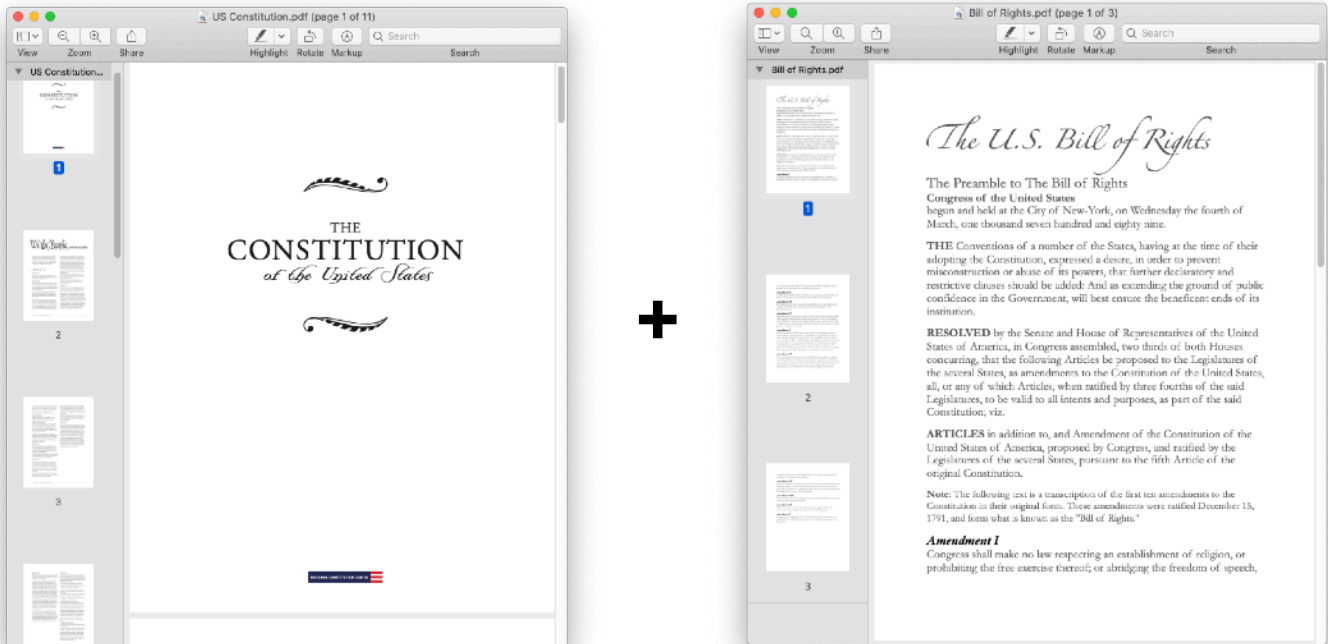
US Constitution.pdf (page 1 of 11)

View Zoom Share Highlight Rotate Markup Search

Search

US Constitution...

1

2

3

THE
CONSTITUTION
of the United States

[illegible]

+

Bill of Rights.pdf (page 1 of 3)

View Zoom Share Highlight Rotate Markup Search

Search

Bill of Rights.pdf

1

2

3

The U.S. Bill of Rights

The Preamble to The Bill of Rights
Congress of the United States
begun and held at the City of New-York, on Wednesday the fourth of March, one thousand seven hundred and eighty nine.

THE Conventions of a number of the States, having at the time of their adopting the Constitution, expressed a desire, in order to prevent misconstruction or abuse of its powers, that further declaratory and restrictive clauses should be added: And as extending the ground of public confidence in the Government, will best ensure the beneficent ends of its institution.

RESOLVED by the Senate and House of Representatives of the United States of America, in Congress assembled, two thirds of both Houses concurring, that the following Articles be proposed to the Legislatures of the several States, as amendments to the Constitution of the United States, all, or any of which Articles, when ratified by three fourths of the said Legislatures, to be valid to all intents and purposes, as part of the said Constitution; viz.

ARTICLES in addition to, and Amendment of the Constitution of the United States of America, proposed by Congress, and ratified by the Legislatures of the several States, pursuant to the fifth Article of the original Constitution.

Note: The following text is a transcription of the first ten amendments to the Constitution in their original form. These amendments were ratified December 15, 1791, and form what is known as the "Bill of Rights."

Amendment I
Congress shall make no law respecting an establishment of religion, or prohibiting the free exercise thereof; or abridging the freedom of speech,